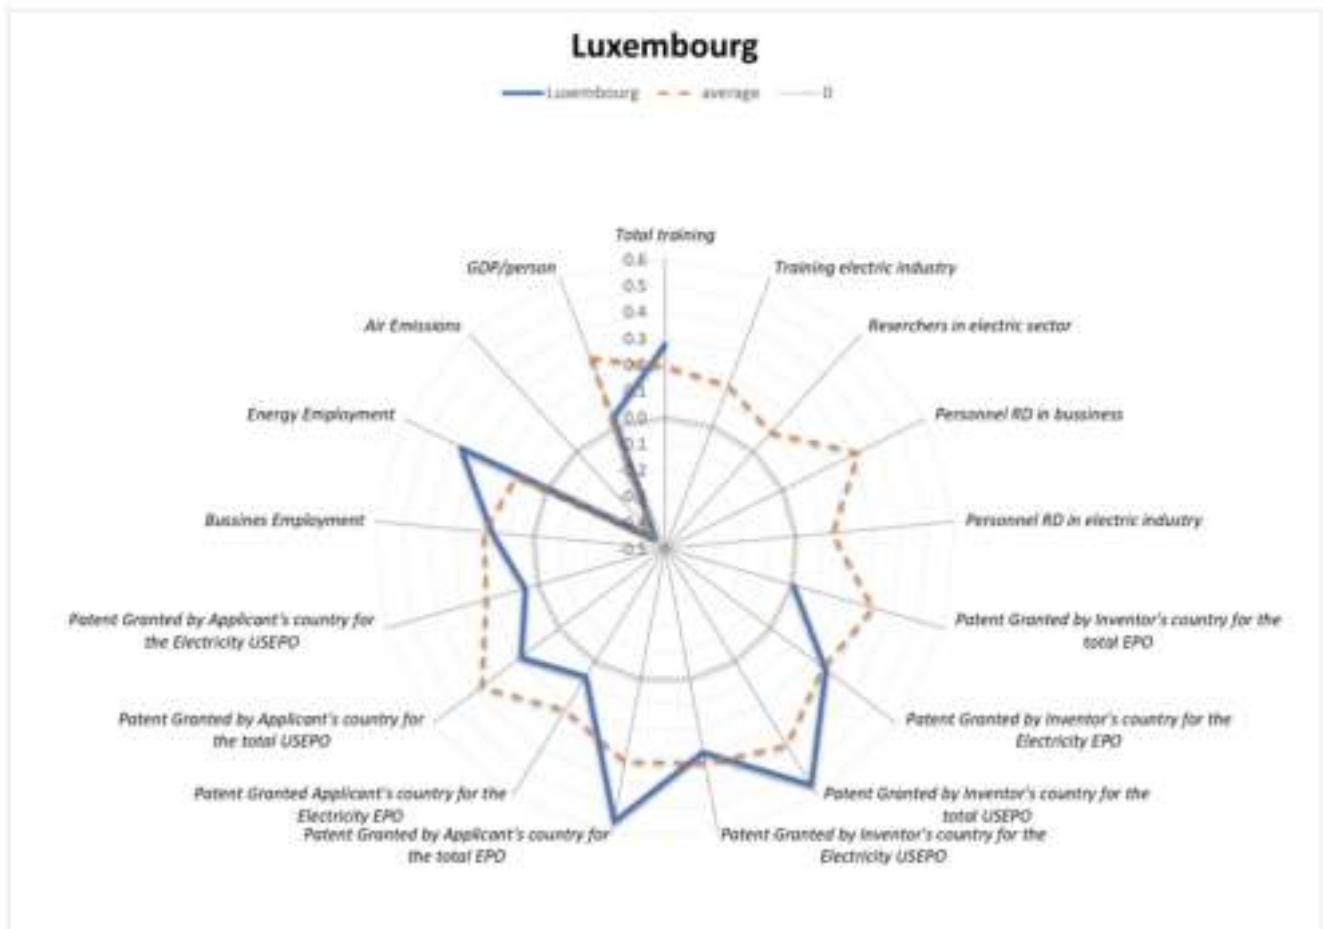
Luxembourg

Luxembourg average 0

Total training
0.6
0.5
0.4
0.3
0.2
0.1
0.0
-0.1
-0.2
-0.3
-0.4
-0.5

Training electric industry
Reserchers in electric sector
Personnel RD in bussiness
Personnel RD in electric industry
Patent Granted by Inventor's country for the total EPO
Patent Granted by Inventor's country for the Electricity EPO
Patent Granted by Inventor's country for the total USEPO
Patent Granted by Inventor's country for the Electricity USEPO
Patent Granted by Applicant's country for the total EPO
Patent Granted Applicant's country for the Electricity EPO
Patent Granted by Applicant's country for the total USEPO
Patent Granted by Applicant's country for the Electricity USEPO
Bussines Employment
Energy Employment
Air Emissions
GDP/person